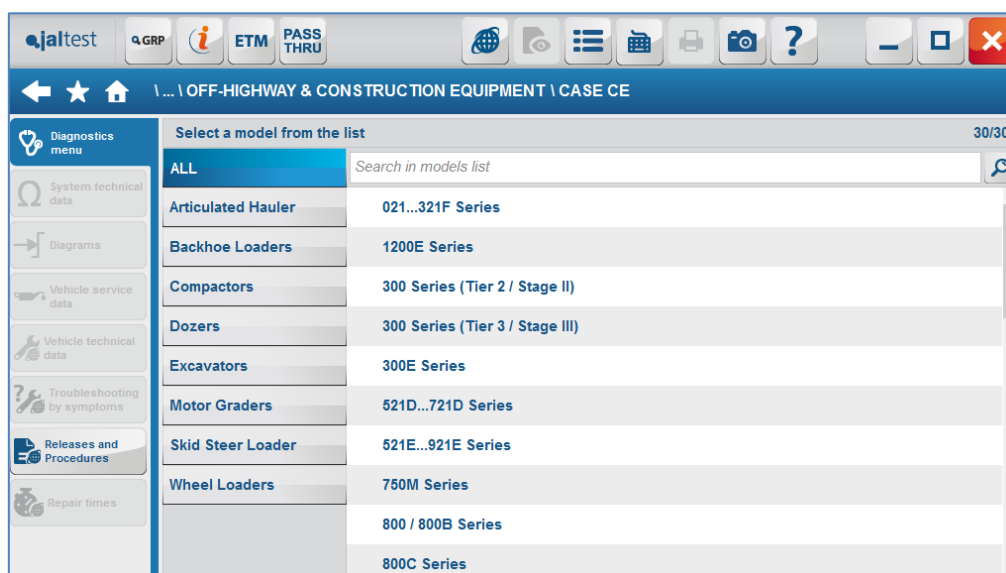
jaltest GRP ETM PASS THRU

\ ... \ OFF-HIGHWAY & CONSTRUCTION EQUIPMENT \ CASE CE

Diagnostics menu
System technical data
Diagrams
Vehicle service data
Vehicle technical data
Troubleshooting by symptoms
Releases and Procedures
Repair times

Select a model from the list
30/30

ALL
Articulated Hauler
Backhoe Loaders
Compactors
Dozers
Excavators
Motor Graders
Skid Steer Loader
Wheel Loaders

Search in models list

021...321F Series
1200E Series
300 Series (Tier 2 / Stage II)
300 Series (Tier 3 / Stage III)
300E Series
521D...721D Series
521E...921E Series
750M Series
800 / 800B Series
800C Series